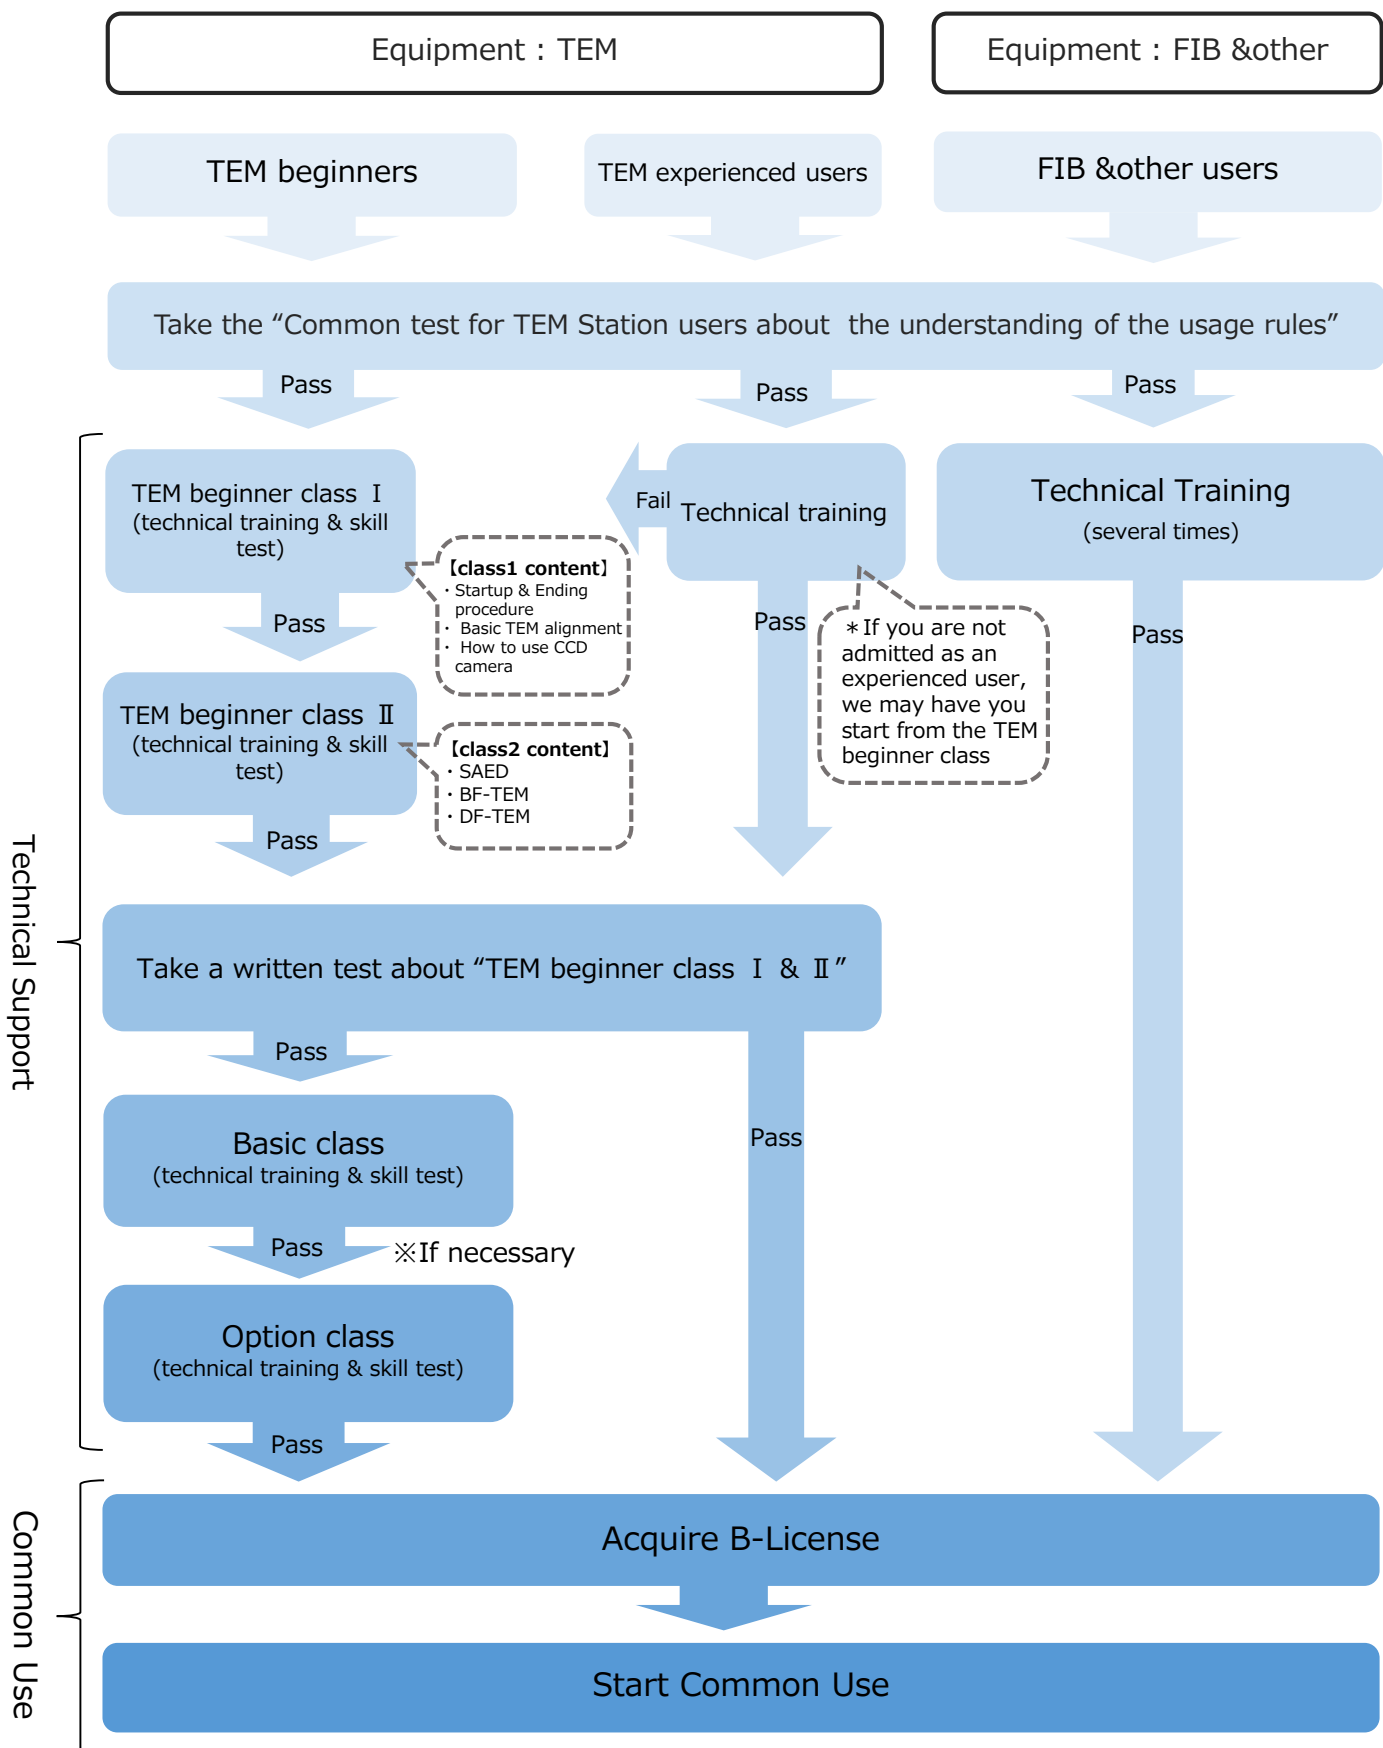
Equipment：TEM

Equipment：FIB &other

TEM beginners

TEM experienced users

FIB &other users

Take the “Common test for TEM Station users about the understanding of the usage rules”

Pass

Pass

Pass

Technical Support

TEM beginner class Ⅰ (technical training & skill test)

【class1 content】
・Startup & Ending procedure
・ Basic TEM alignment
・ How to use CCD camera

Fail

Technical training

Technical Training (several times)

Pass

Pass

Pass

＊If you are not admitted as an experienced user, we may have you start from the TEM beginner class

TEM beginner class Ⅱ (technical training & skill test)

【class2 content】
・SAED
・BF-TEM
・DF-TEM

Pass

Take a written test about “TEM beginner class Ⅰ & Ⅱ”

Pass

Pass

Basic class (technical training & skill test)

Pass

※If necessary

Option class (technical training & skill test)

Pass

Common Use

Acquire B-License

Start Common Use